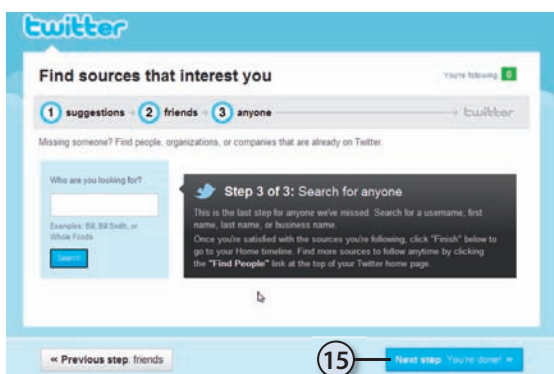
twitter

Find sources that interest you

You're following 0

1 suggestions 2 friends 3 anyone twitter

Missing someone? Find people, organizations, or companies that are already on Twitter.

Who are you looking for?

Examples: Bill, Bill Smith, or Whole Foods

Search

Step 3 of 3: Search for anyone

This is the last step for anyone we've missed. Search for a username, first name, last name, or business name.

Once you're satisfied with the sources you're following, click "Finish" below to go to your Home timeline. Find more sources to follow anytime by clicking the "Find People" link at the top of your Twitter home page.

« Previous step: friends

15

Next step: You're done! »